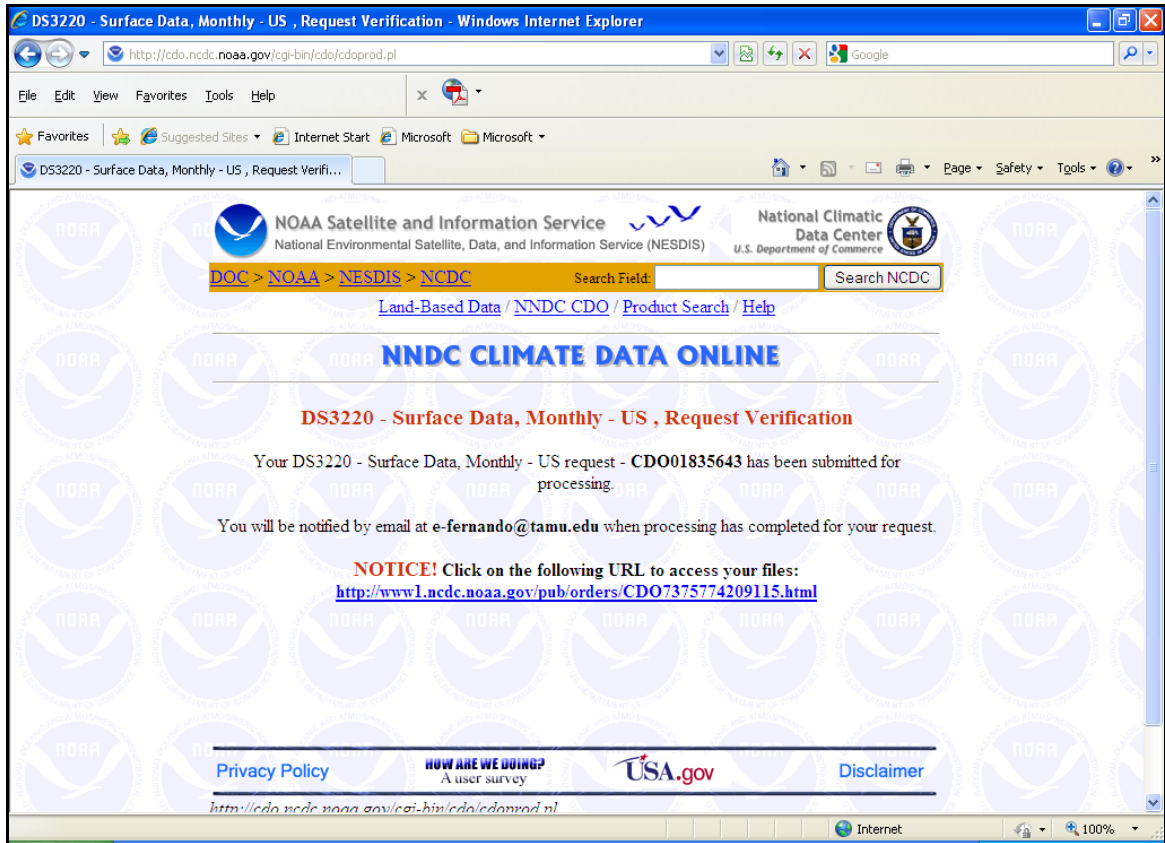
DS3220 - Surface Data, Monthly - US , Request Verification - Windows Internet Explorer

http://cdo.ncdc.noaa.gov/cgi-bin/cdo/cdoprod.pl

Google

File Edit View Favorites Tools Help

Favorites Suggested Sites Internet Start Microsoft Microsoft

DS3220 - Surface Data, Monthly - US , Request Verifi...

Page Safety Tools

NOAA Satellite and Information Service
National Environmental Satellite, Data, and Information Service (NESDIS)

National Climatic Data Center
U.S. Department of Commerce

DOC > NOAA > NESDIS > NCDC

Search Field: Search NCDC

Land-Based Data / NNDC CDO / Product Search / Help

NNDC CLIMATE DATA ONLINE

DS3220 - Surface Data, Monthly - US , Request Verification

Your DS3220 - Surface Data, Monthly - US request - CDO01835643 has been submitted for processing.

You will be notified by email at e-fernando@tamu.edu when processing has completed for your request.

NOTICE! Click on the following URL to access your files:
http://www1.ncdc.noaa.gov/pub/orders/CDO7375774209115.html

Privacy Policy

HOW ARE WE DOING?
A user survey

USA.gov

Disclaimer

http://cdo.ncdc.noaa.gov/cgi-bin/cdo/cdoprod.pl

Internet

100%